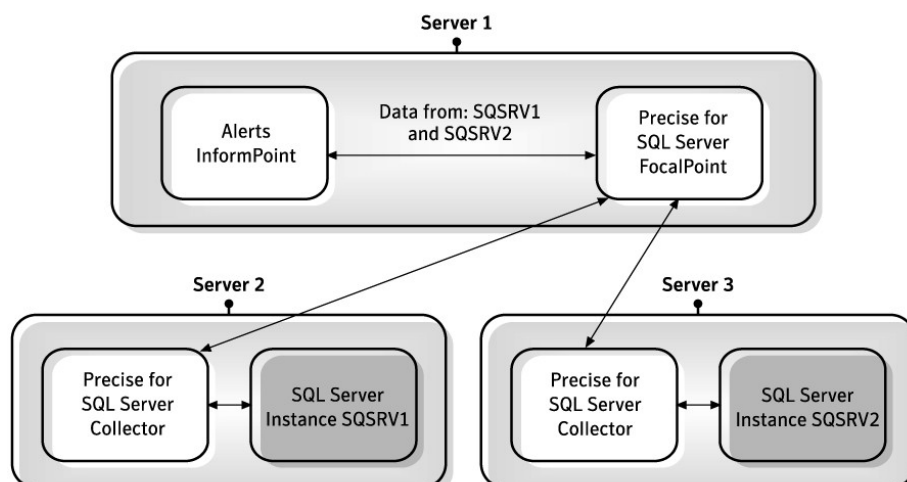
Server 1

Alerts InformPoint

Data from: SQSRV1 and SQSRV2

Precise for SQL Server FocalPoint

Server 2

Precise for SQL Server Collector

SQL Server Instance SQSRV1

Server 3

Precise for SQL Server Collector

SQL Server Instance SQSRV2